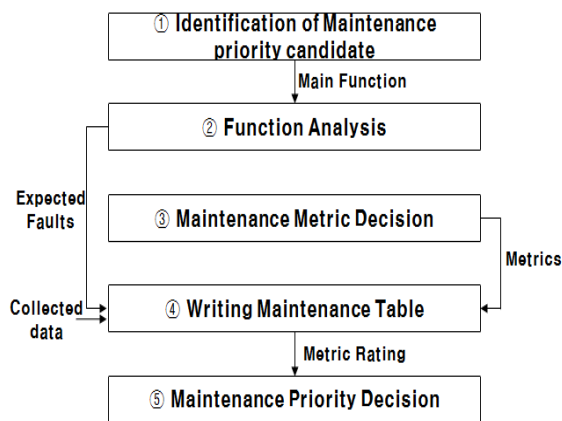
① Identification of Maintenance priority candidate

Main Function

② Function Analysis

Expected Faults

③ Maintenance Metric Decision

Metrics

Collected data

④ Writing Maintenance Table

Metric Rating

⑤ Maintenance Priority Decision